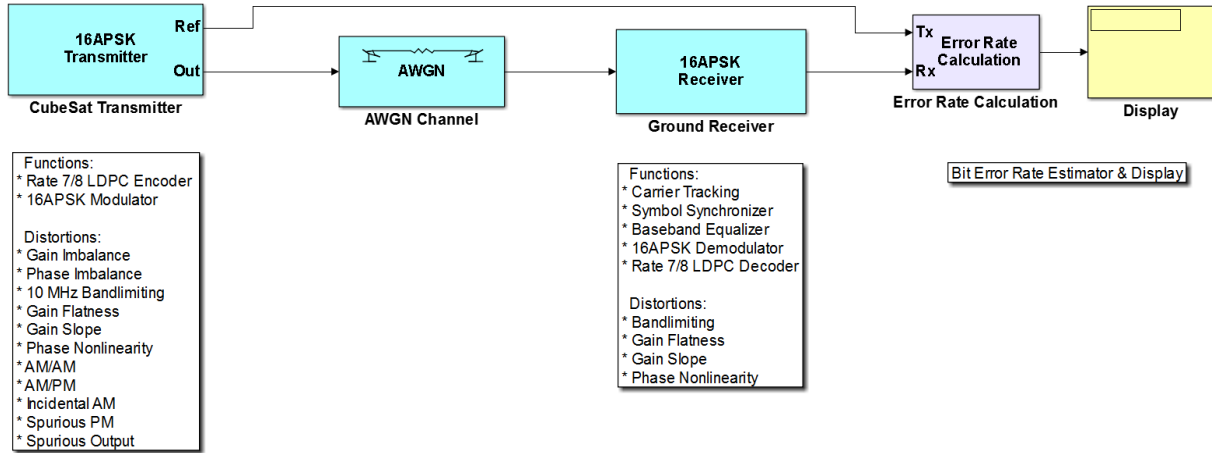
16APSK Transmitter

Ref

Out

CubeSat Transmitter

AWGN

AWGN Channel

16APSK Receiver

Ground Receiver

Tx

Rx

Error Rate Calculation

Error Rate Calculation

Display

Functions:
* Rate 7/8 LDPC Encoder
* 16APSK Modulator

Distortions:
* Gain Imbalance
* Phase Imbalance
* 10 MHz Bandlimiting
* Gain Flatness
* Gain Slope
* Phase Nonlinearity
* AM/AM
* AM/PM
* Incidental AM
* Spurious PM
* Spurious Output

Functions:
* Carrier Tracking
* Symbol Synchronizer
* Baseband Equalizer
* 16APSK Demodulator
* Rate 7/8 LDPC Decoder

Distortions:
* Bandlimiting
* Gain Flatness
* Gain Slope
* Phase Nonlinearity

Bit Error Rate Estimator & Display